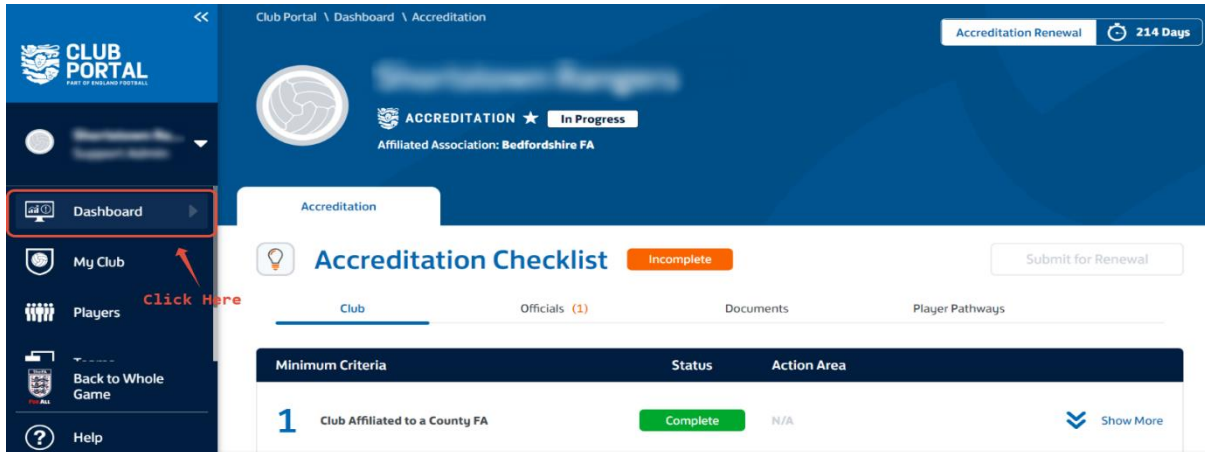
«

CLUB PORTAL
PART OF ENGLAND FOOTBALL

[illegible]
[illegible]

Dashboard

My Club

Players

Teams

Back to Whole Game

Help

Click Here

Club Portal \ Dashboard \ Accreditation

Accreditation Renewal | 214 Days

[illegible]

ACCREDITATION ★ In Progress

Affiliated Association: Bedfordshire FA

Accreditation

Accreditation Checklist Incomplete

Submit for Renewal

Club | Officials (1) | Documents | Player Pathways

| Minimum Criteria | Status | Action Area | |
|---|---|---|---|
| 1 Club Affiliated to a County FA | Complete | N/A | Show More |